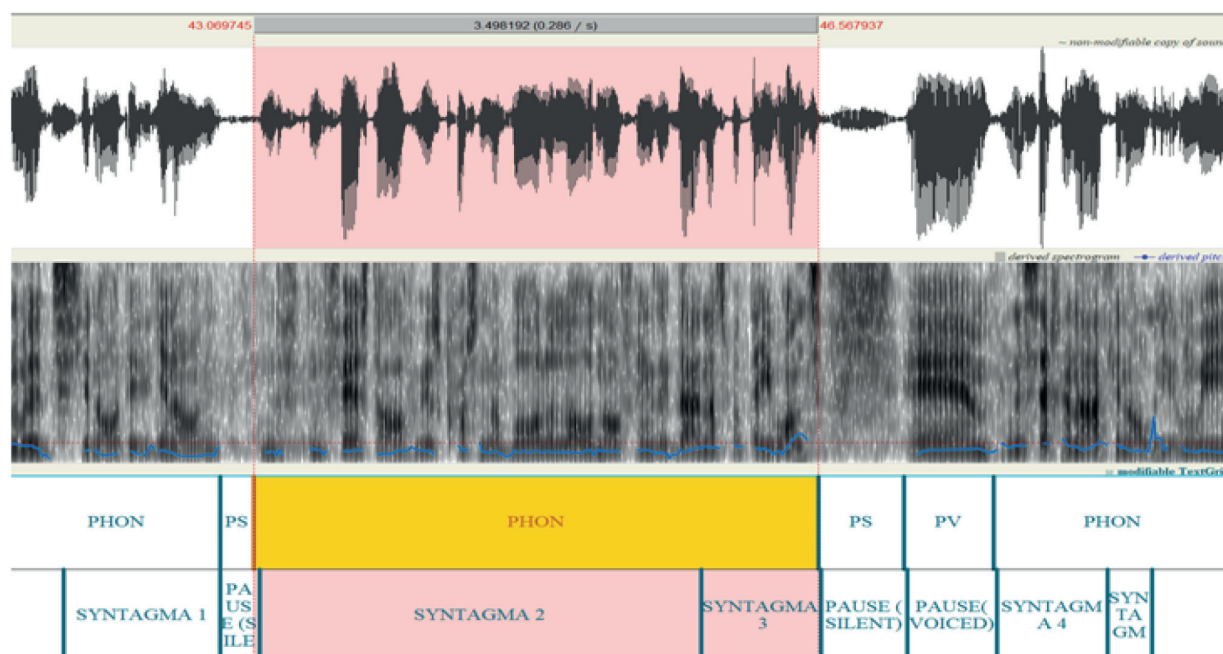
43.069745

3.498192 (0.286 / s)

46.567937

~ non-modifiable copy of sou

derived spectrogram

derived pitc

modifiable TextGri

PHON

PS

PHON

PS

PV

PHON

SYNTAGMA 1

PAUSE (SILE

SYNTAGMA 2

SYNTAGMA 3

PAUSE (SILENT)

PAUSE(VOICED)

SYNTAGMA 4

SYNTAGM